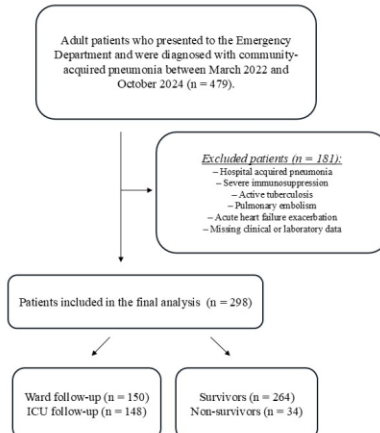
Adult patients who presented to the Emergency Department and were diagnosed with community-acquired pneumonia between March 2022 and October 2024 (n = 479).

Excluded patients (n = 181):
– Hospital acquired pneumonia
– Severe immunosuppression
– Active tuberculosis
– Pulmonary embolism
– Acute heart failure exacerbation
– Missing clinical or laboratory data

Patients included in the final analysis (n = 298)

Ward follow-up (n = 150)
ICU follow-up (n = 148)

Survivors (n = 264)
Non-survivors (n = 34)